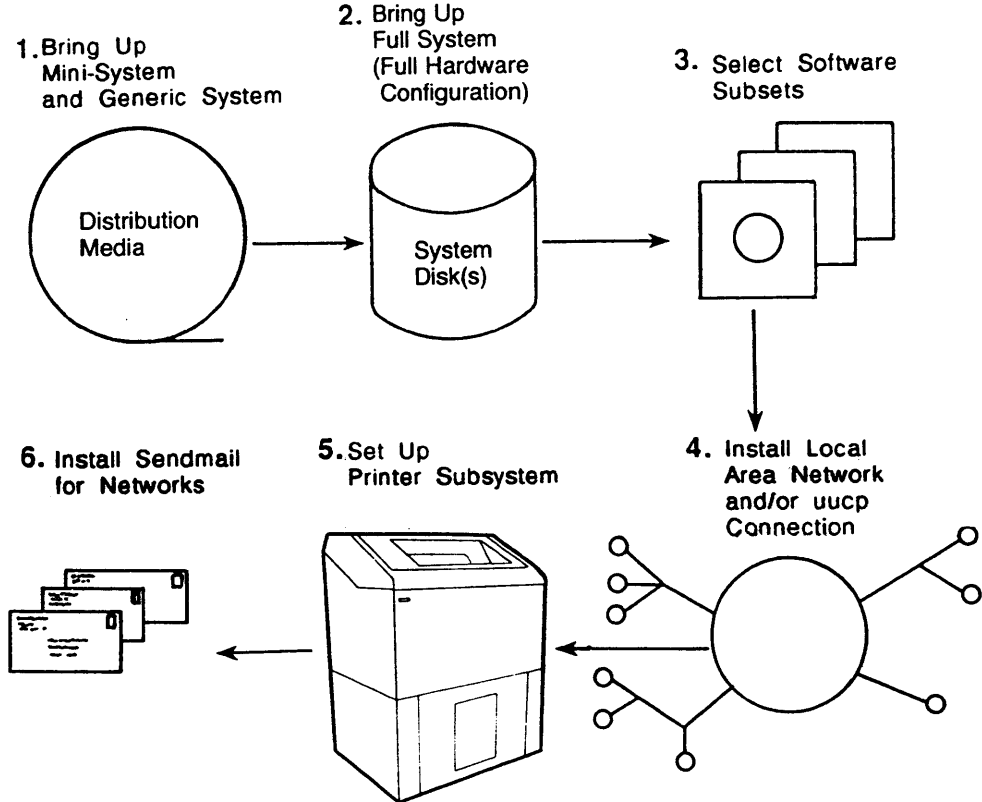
1. Bring Up Mini-System and Generic System

Distribution Media

2. Bring Up Full System (Full Hardware Configuration)

System Disk(s)

3. Select Software Subsets

4. Install Local Area Network and/or uucp Connection

5. Set Up Printer Subsystem

6. Install Sendmail for Networks